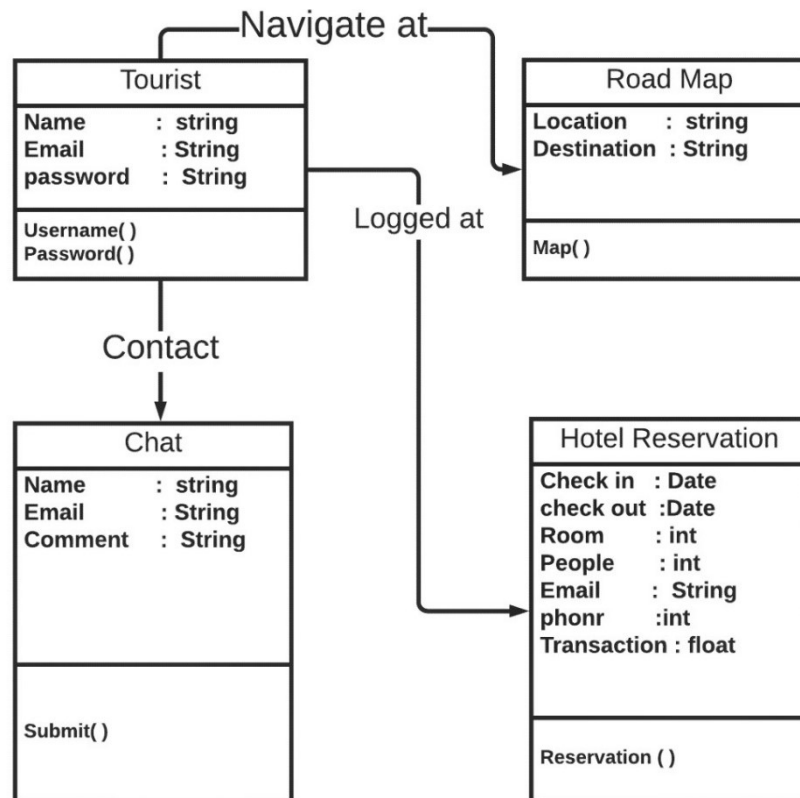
Navigate at

Tourist

Name : string
Email : String
password : String

Username( )
Password( )

Road Map

Location : string
Destination : String

Map( )

Logged at

Contact

Chat

Name : string
Email : String
Comment : String

Submit( )

Hotel Reservation

Check in : Date
check out :Date
Room : int
People : int
Email : String
phonr :int
Transaction : float

Reservation ( )